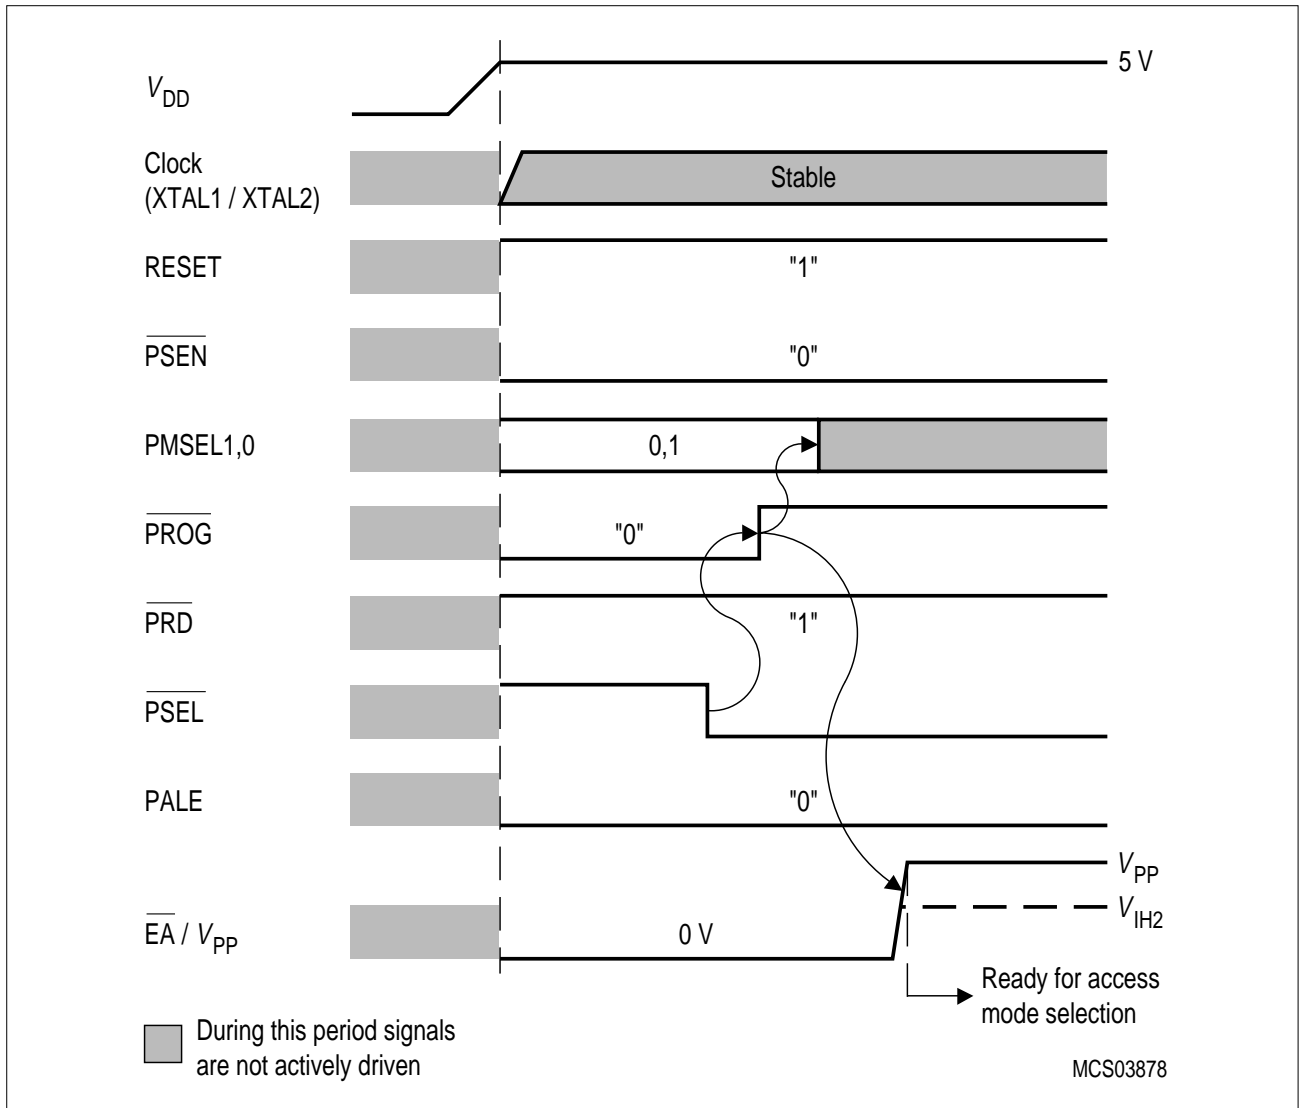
$V_{DD}$

5 V

Clock (XTAL1 / XTAL2)

Stable

RESET

"1"

$\overline{PSEN}$

"0"

PMSEL1,0

0,1

$\overline{PROG}$

"0"

$\overline{PRD}$

"1"

$\overline{PSEL}$

PALE

"0"

$V_{PP}$

$V_{IH2}$

$\overline{EA}$ / $V_{PP}$

0 V

Ready for access mode selection

During this period signals are not actively driven

MCS03878